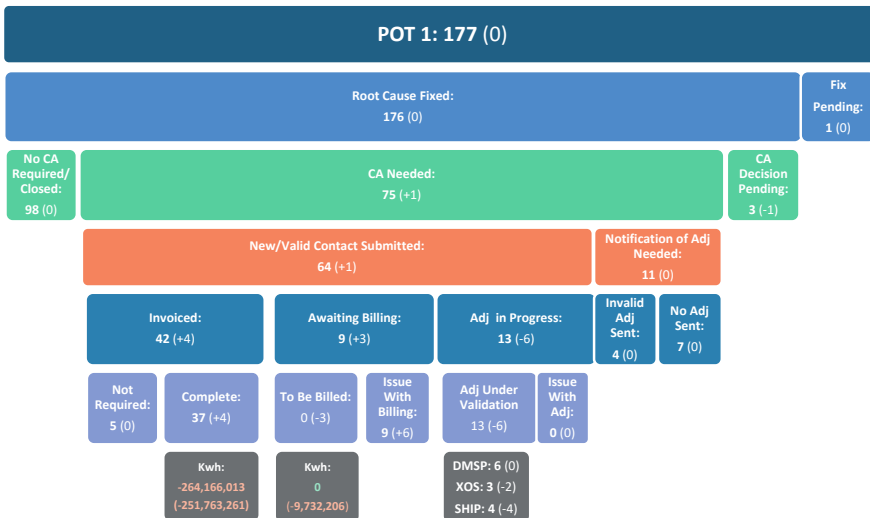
POT 1: 177 (0)

Root Cause Fixed:
176 (0)

Fix Pending:
1 (0)

No CA Required/ Closed:
98 (0)

CA Needed:
75 (+1)

CA Decision Pending:
3 (-1)

New/Valid Contact Submitted:
64 (+1)

Notification of Adj Needed:
11 (0)

Invoiced:
42 (+4)

Awaiting Billing:
9 (+3)

Adj in Progress:
13 (-6)

Invalid Adj Sent:
4 (0)

No Adj Sent:
7 (0)

Not Required:
5 (0)

Complete:
37 (+4)

To Be Billed:
0 (-3)

Issue With Billing:
9 (+6)

Adj Under Validation
13 (-6)

Issue With Adj:
0 (0)

Kwh:
-264,166,013
(-251,763,261)

Kwh:
0
(-9,732,206)

DMSP: 6 (0)
XOS: 3 (-2)
SHIP: 4 (-4)